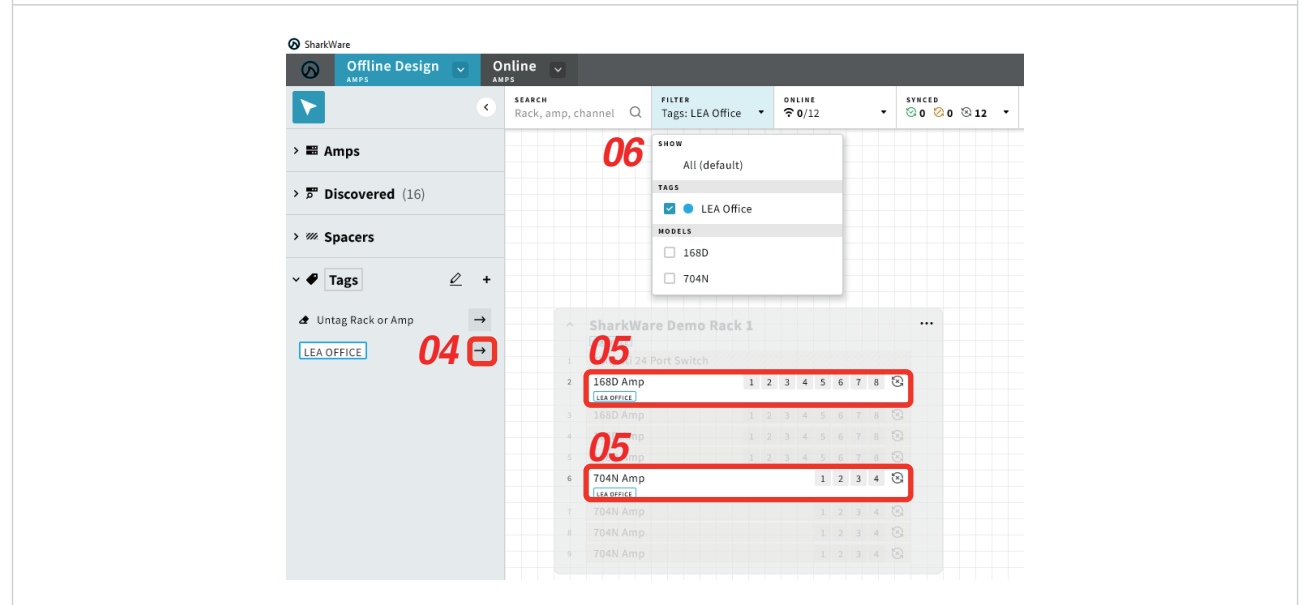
SharkWare

Offline Design
AMPS

Online
AMPS

SEARCH
Rack, amp, channel

FILTER
Tags: LEA Office

ONLINE
0/12

SYNCED
0 0 12

Amps

Discovered (16)

Spacers

Tags

Untag Rack or Amp

LEA OFFICE

04

06

SHOW
All (default)

TAGS
LEA Office

MODELS
168D
704N

SharkWare Demo Rack 1

05

1 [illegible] 24 Port Switch

2 168D Amp 1 2 3 4 5 6 7 8
LEA OFFICE

3 168D Amp 1 2 3 4 5 6 7 8

4 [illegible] Amp 1 2 3 4 5 6 7 8

05

5 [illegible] Amp 1 2 3 4 5 6 7 8

6 704N Amp 1 2 3 4
LEA OFFICE

7 704N Amp 1 2 3 4

8 704N Amp 1 2 3 4

9 704N Amp 1 2 3 4